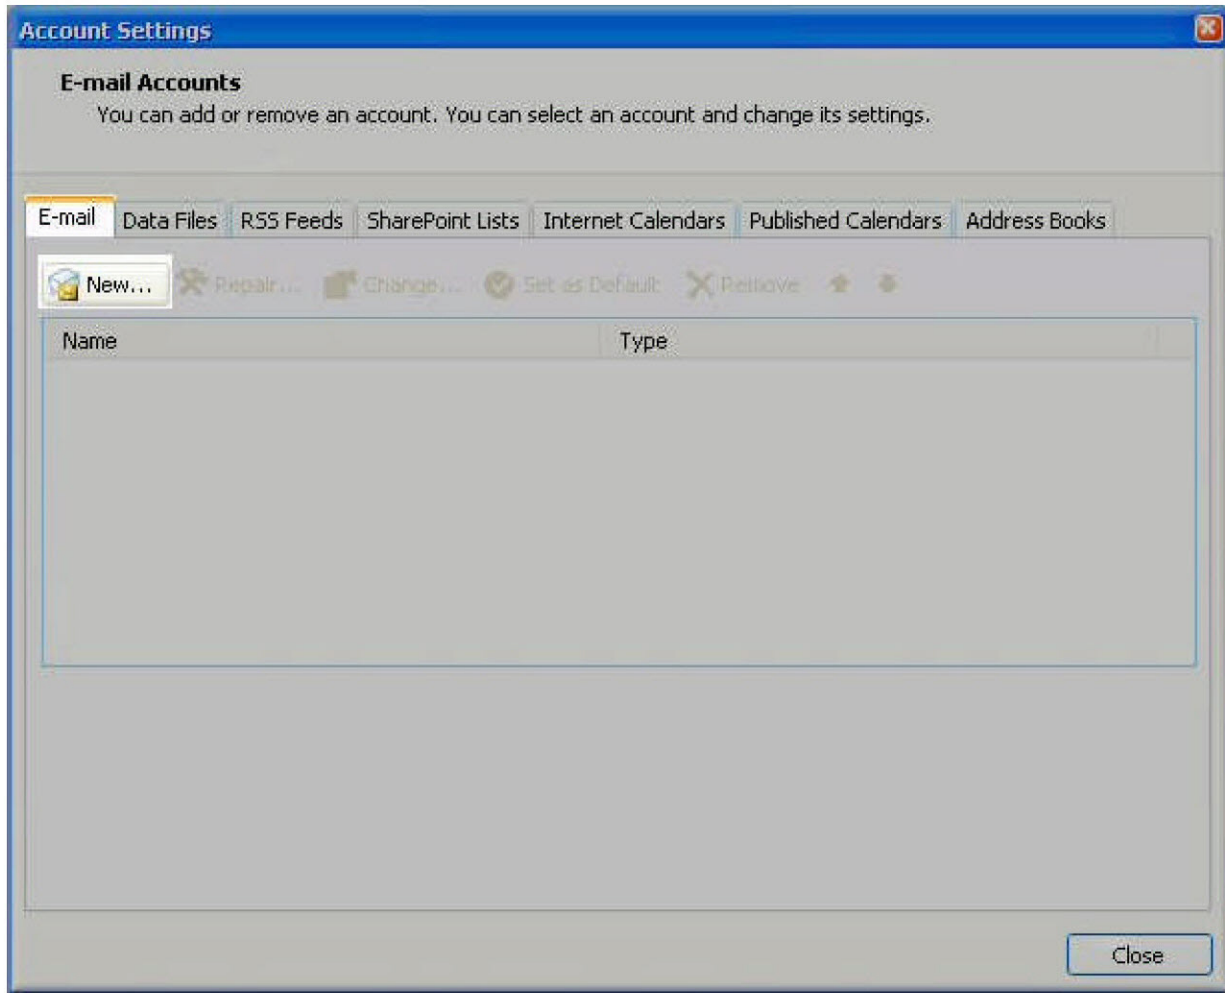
Account Settings

E-mail Accounts
You can add or remove an account. You can select an account and change its settings.

E-mail | Data Files | RSS Feeds | SharePoint Lists | Internet Calendars | Published Calendars | Address Books

New... Repair... Change... Set as Default Remove

| Name | Type |
|---|---|

Close